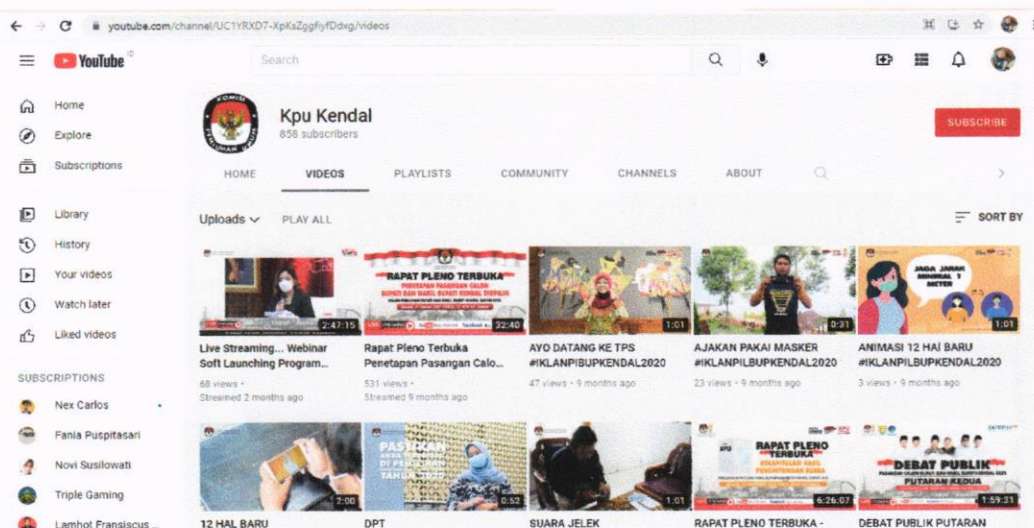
youtube.com/channel/UC1YRXD7-XpKsZggfiyfDdxg/videos

YouTube

Search

Home
Explore
Subscriptions
Library
History
Your videos
Watch later
Liked videos

SUBSCRIPTIONS
Nex Carlos
Fania Puspitasari
Novi Susilowati
Triple Gaming
Lamhot Fransiscus ...

Kpu Kendal
858 subscribers

SUBSCRIBE

HOME VIDEOS PLAYLISTS COMMUNITY CHANNELS ABOUT

Uploads PLAY ALL

SORT BY

2:47:15
Live Streaming... Webinar Soft Launching Program...
68 views · Streamed 2 months ago

RAPAT PLENO TERBUKA
22:40
Rapat Pleno Terbuka Penetapan Pasangan Calo...
531 views · Streamed 9 months ago

1:01
AYO DATANG KE TPS #IKLANPIBUPKENDAL2020
47 views · 9 months ago

0:31
AJAKAN PAKAI MASKER #IKLANPILBUPKENDAL2020
23 views · 9 months ago

JAGA JARAK MINIMAL 1 METER
1:01
ANIMASI 12 HAI BARU #IKLANPILBUPKENDAL2020
3 views · 9 months ago

2:00
12 HAL BARU

PASTIKAN
0:52
DPT

1:01
SUARA JELEK

RAPAT PLENO TERBUKA
6:26:07
RAPAT PLENO TERBUKA -

DEBAT PUBLIK
PUTARAN KEDUA
1:59:31
DEBAT PUBLIK PUTARAN